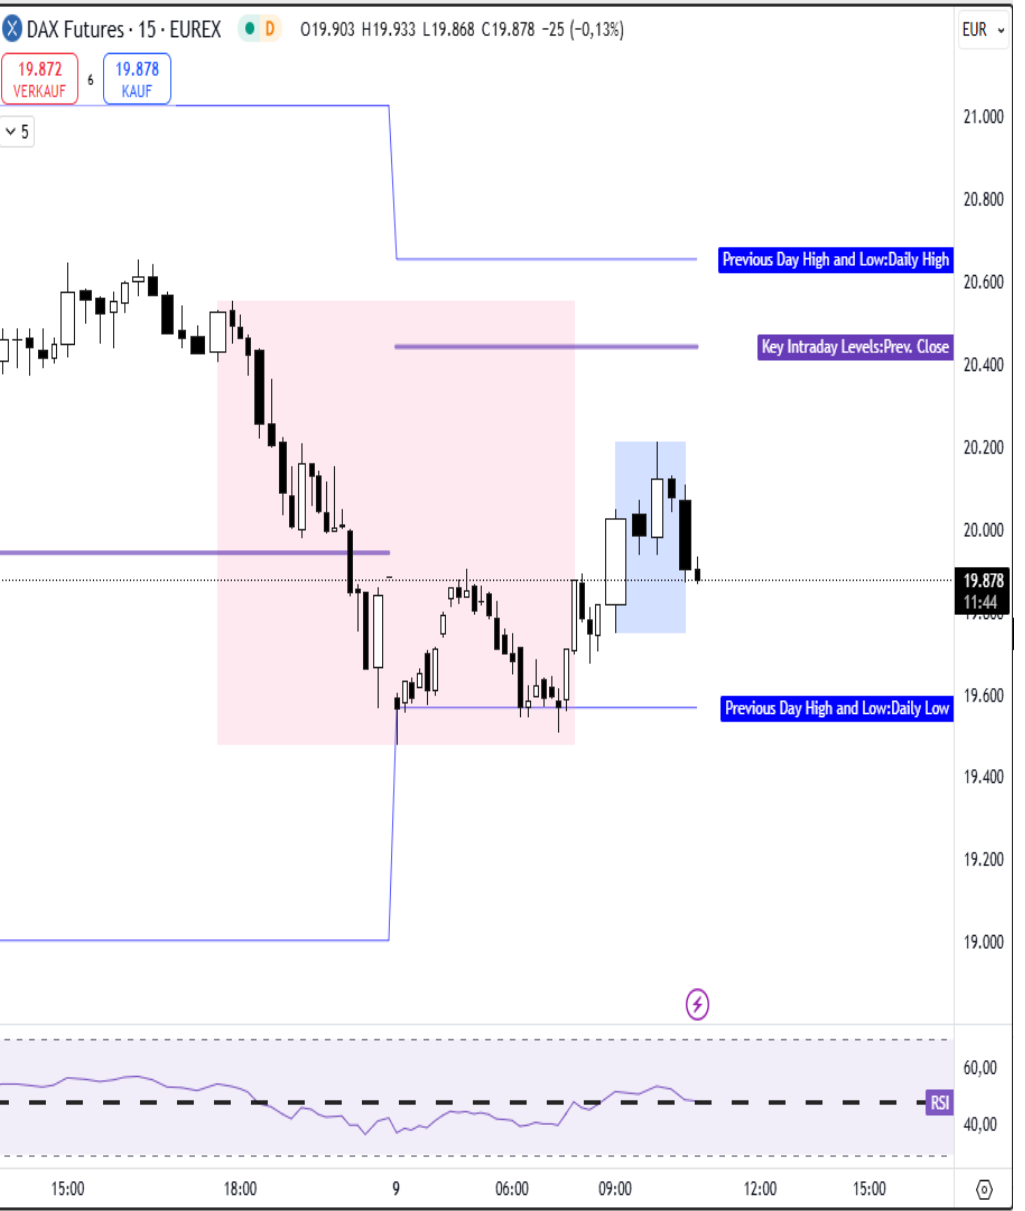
DAX Futures · 15 · EUREX D O19.903 H19.933 L19.868 C19.878 −25 (−0,13%)

EUR

19.872 VERKAUF 6 19.878 KAUF

5

21.000
20.800
Previous Day High and Low:Daily High
20.600
Key Intraday Levels:Prev. Close
20.400
20.200
20.000
19.878
11:44
19.600
Previous Day High and Low:Daily Low
19.400
19.200
19.000

60,00
RSI
40,00

15:00 18:00 9 06:00 09:00 12:00 15:00